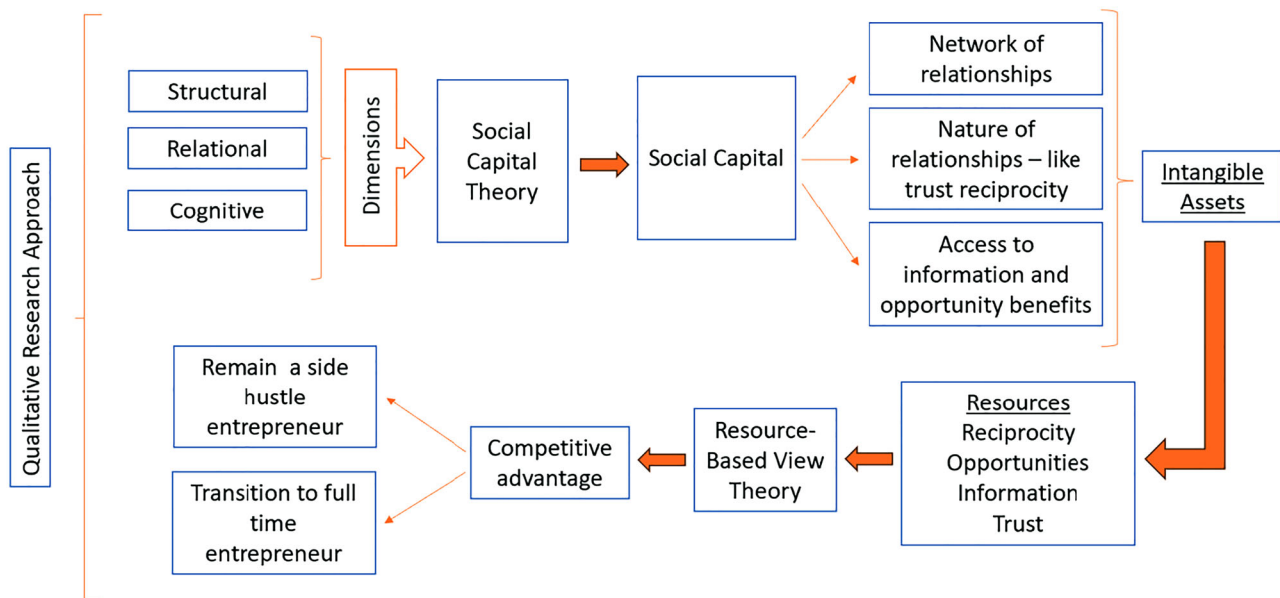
Qualitative Research Approach

Structural

Relational

Cognitive

Dimensions

Social Capital Theory

Social Capital

Network of relationships

Nature of relationships – like trust reciprocity

Access to information and opportunity benefits

Intangible Assets

Resources
Reciprocity
Opportunities
Information
Trust

Resource-Based View Theory

Competitive advantage

Remain a side hustle entrepreneur

Transition to full time entrepreneur